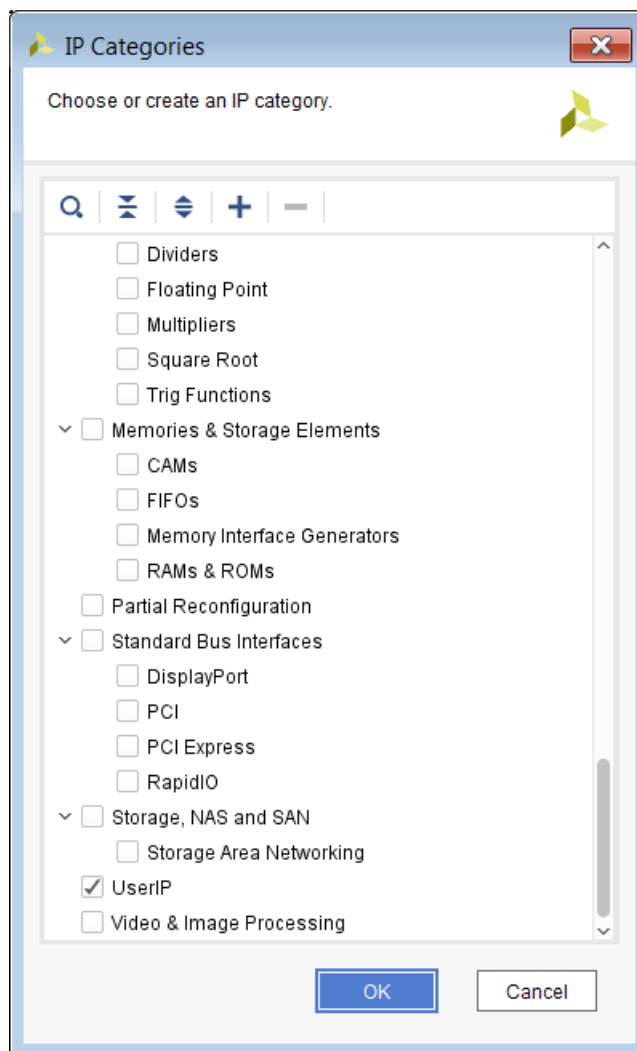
IP Categories

Choose or create an IP category.

Dividers
Floating Point
Multipliers
Square Root
Trig Functions
Memories & Storage Elements
CAMs
FIFOs
Memory Interface Generators
RAMs & ROMs
Partial Reconfiguration
Standard Bus Interfaces
DisplayPort
PCI
PCI Express
RapidIO
Storage, NAS and SAN
Storage Area Networking
UserIP
Video & Image Processing

OK
Cancel